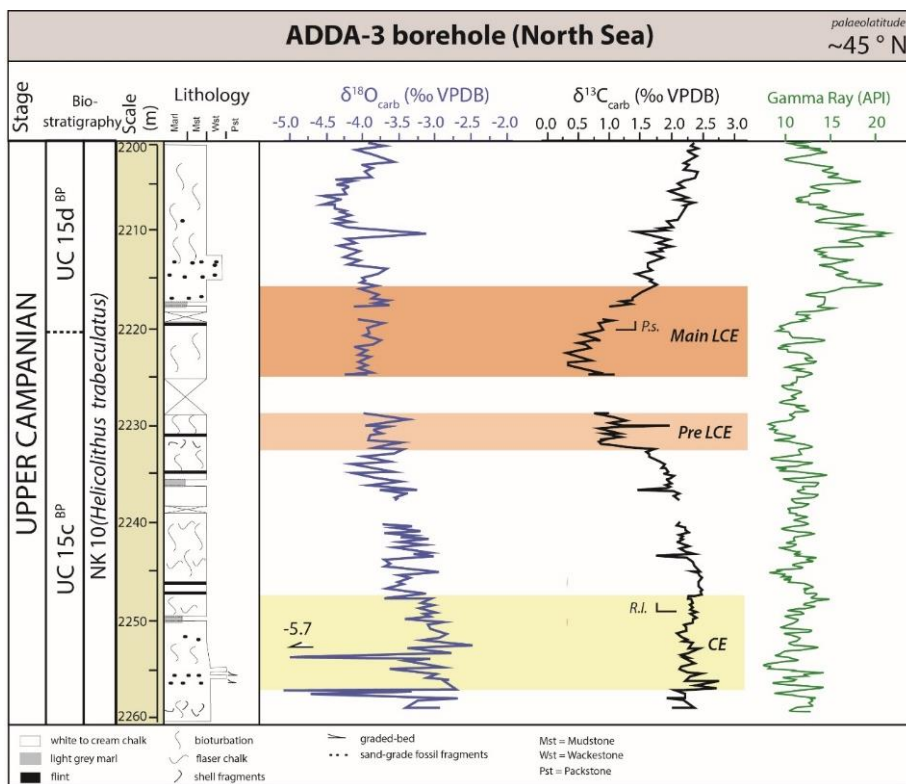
ADDA-3 borehole (North Sea)

palaeolatitude
~45 ° N

Stage

Biostratigraphy

Scale (m)

Lithology

Marl Mst Wst Pst

$\delta^{18}O_{carb}$ (‰ VPDB)

-5.0 -4.5 -4.0 -3.5 -3.0 -2.5 -2.0

$\delta^{13}C_{carb}$ (‰ VPDB)

0.0 0.5 1.0 1.5 2.0 2.5 3.0

Gamma Ray (API)

10 15 20

UPPER CAMPANIAN

UC 15d$^{BP}$

UC 15c$^{BP}$

NK 10 (Helicolithus trabeculatus)

2200
2210
2220
2230
2240
2250
2260

P.s.

Main LCE

Pre LCE

R.l.

CE

-5.7

white to cream chalk
light grey marl
flint

bioturbation
flaser chalk
shell fragments

graded-bed
sand-grade fossil fragments

Mst = Mudstone
Wst = Wackestone
Pst = Packstone